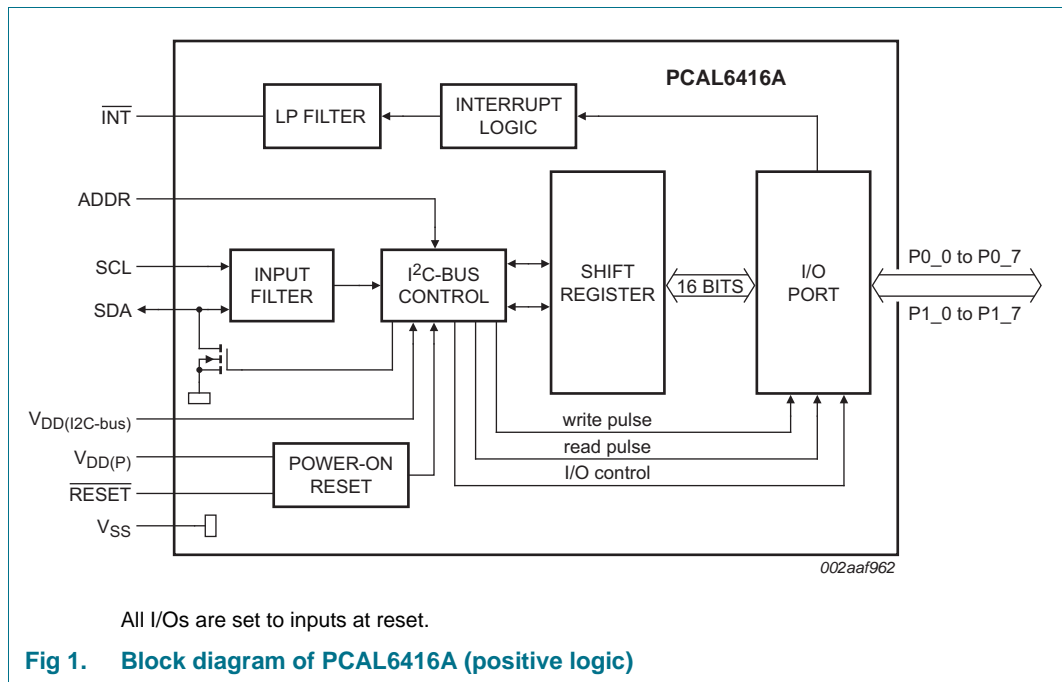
PCAL6416A

$\overline{INT}$

LP FILTER

INTERRUPT LOGIC

ADDR

SCL

SDA

INPUT FILTER

I$^2$C-BUS CONTROL

SHIFT REGISTER

16 BITS

I/O PORT

P0_0 to P0_7

P1_0 to P1_7

V$_{DD(I2C-bus)}$

V$_{DD(P)}$

$\overline{RESET}$

V$_{SS}$

POWER-ON RESET

write pulse

read pulse

I/O control

002aaf962

All I/Os are set to inputs at reset.

Fig 1. Block diagram of PCAL6416A (positive logic)